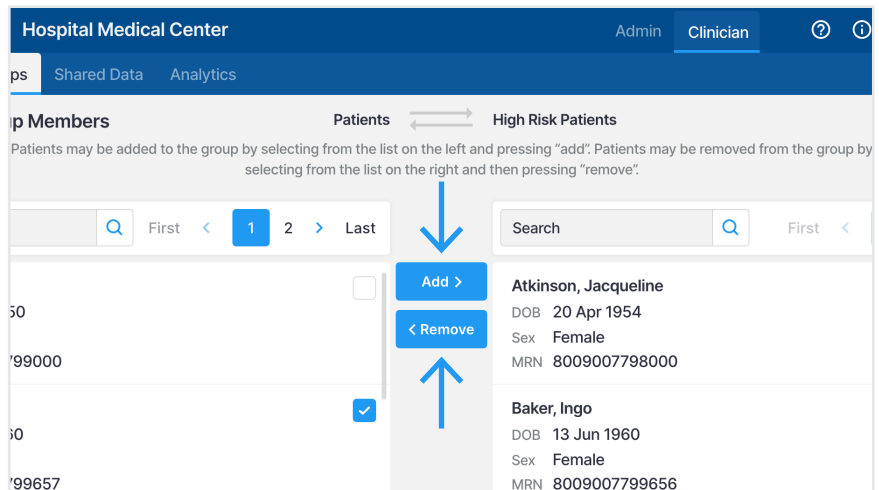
Hospital Medical Center

Admin Clinician

ps Shared Data Analytics

p Members

Patients High Risk Patients

Patients may be added to the group by selecting from the list on the left and pressing "add". Patients may be removed from the group by selecting from the list on the right and then pressing "remove".

First < 1 2 > Last

Search

First <

Add >

< Remove

50

799000

60

799657

Atkinson, Jacqueline
DOB 20 Apr 1954
Sex Female
MRN 8009007798000

Baker, Ingo
DOB 13 Jun 1960
Sex Female
MRN 8009007799656